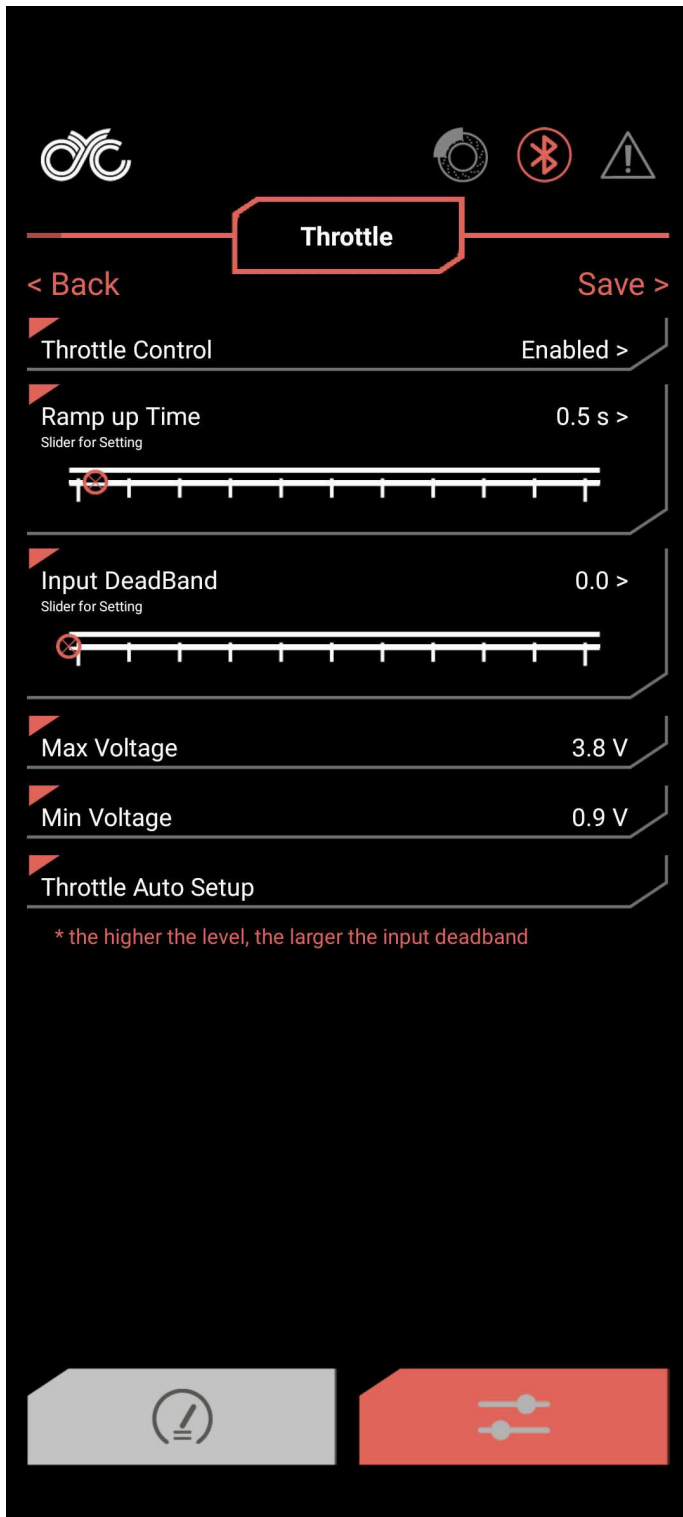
Throttle

< Back

Save >

Throttle Control

Enabled >

Ramp up Time

Slider for Setting

0.5 s >

Input DeadBand

Slider for Setting

0.0 >

Max Voltage

3.8 V

Min Voltage

0.9 V

Throttle Auto Setup

* the higher the level, the larger the input deadband